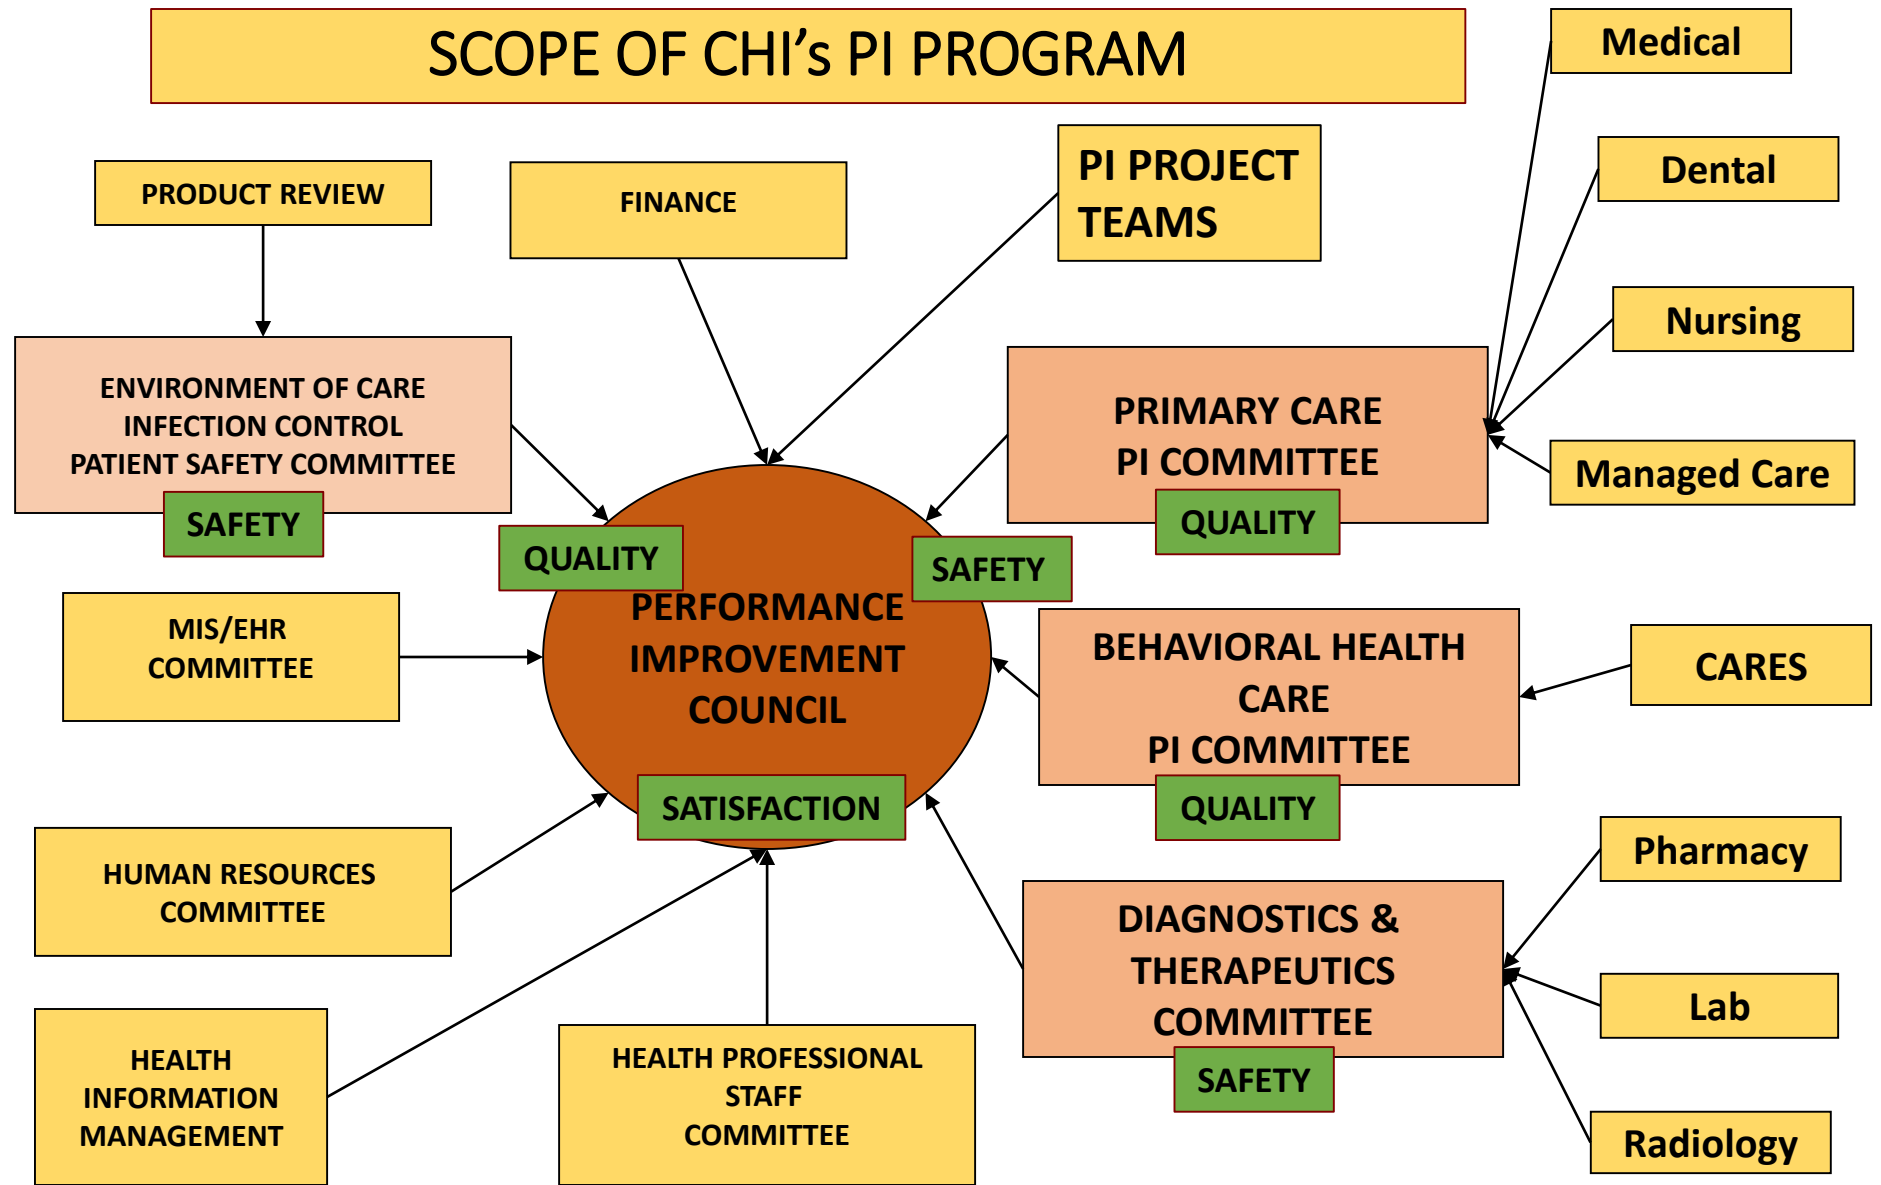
SCOPE OF CHI's PI PROGRAM

Medical

Dental

Nursing

Managed Care

PRODUCT REVIEW

FINANCE

PI PROJECT TEAMS

ENVIRONMENT OF CARE
INFECTION CONTROL
PATIENT SAFETY COMMITTEE

SAFETY

PRIMARY CARE
PI COMMITTEE

QUALITY

QUALITY

SAFETY

PERFORMANCE IMPROVEMENT COUNCIL

MIS/EHR COMMITTEE

BEHAVIORAL HEALTH CARE
PI COMMITTEE

CARES

QUALITY

SATISFACTION

HUMAN RESOURCES COMMITTEE

Pharmacy

DIAGNOSTICS & THERAPEUTICS COMMITTEE

Lab

SAFETY

HEALTH INFORMATION MANAGEMENT

HEALTH PROFESSIONAL STAFF COMMITTEE

Radiology